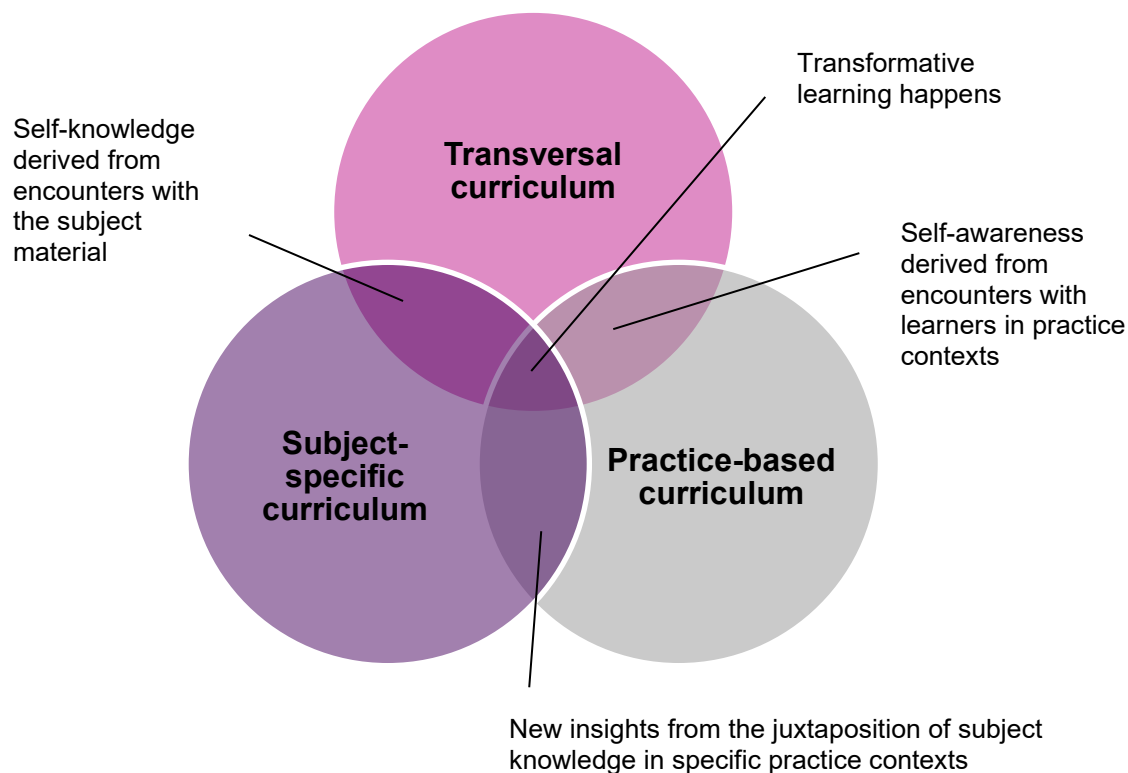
Transformative learning happens

Self-knowledge derived from encounters with the subject material

Transversal curriculum

Self-awareness derived from encounters with learners in practice contexts

Subject-specific curriculum

Practice-based curriculum

New insights from the juxtaposition of subject knowledge in specific practice contexts